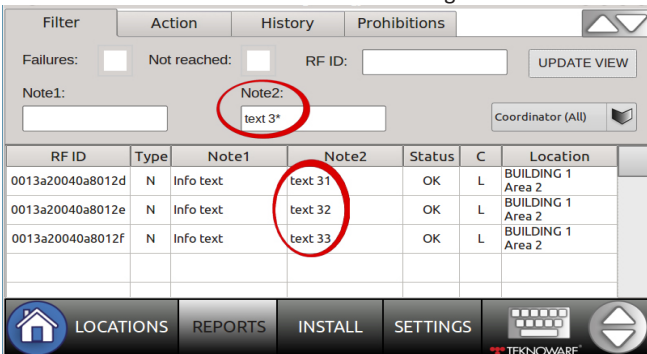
Filter | Action | History | Prohibitions

Failures: Not reached: RF ID: UPDATE VIEW

Note1: Note2:

text 3*

Coordinator (All)

| RF ID | Type | Note1 | Note2 | Status | C | Location |
|---|---|---|---|---|---|---|
| 0013a20040a8012d | N | Info text | text 31 | OK | L | BUILDING 1 Area 2 |
| 0013a20040a8012e | N | Info text | text 32 | OK | L | BUILDING 1 Area 2 |
| 0013a20040a8012f | N | Info text | text 33 | OK | L | BUILDING 1 Area 2 |

LOCATIONS REPORTS INSTALL SETTINGS

TEKNOWARE